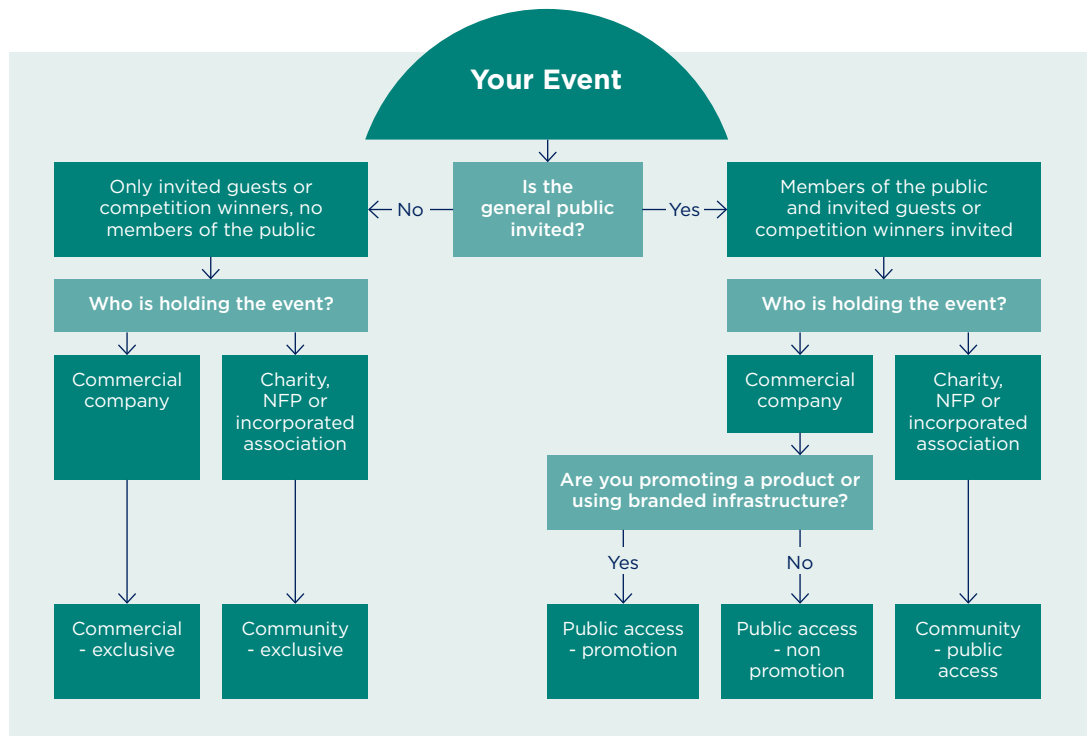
Your Event

Is the general public invited?

No

Yes

Only invited guests or competition winners, no members of the public

Members of the public and invited guests or competition winners invited

Who is holding the event?

Commercial company

Charity, NFP or incorporated association

Commercial - exclusive

Community - exclusive

Who is holding the event?

Commercial company

Charity, NFP or incorporated association

Are you promoting a product or using branded infrastructure?

Yes

No

Public access - promotion

Public access - non promotion

Community - public access